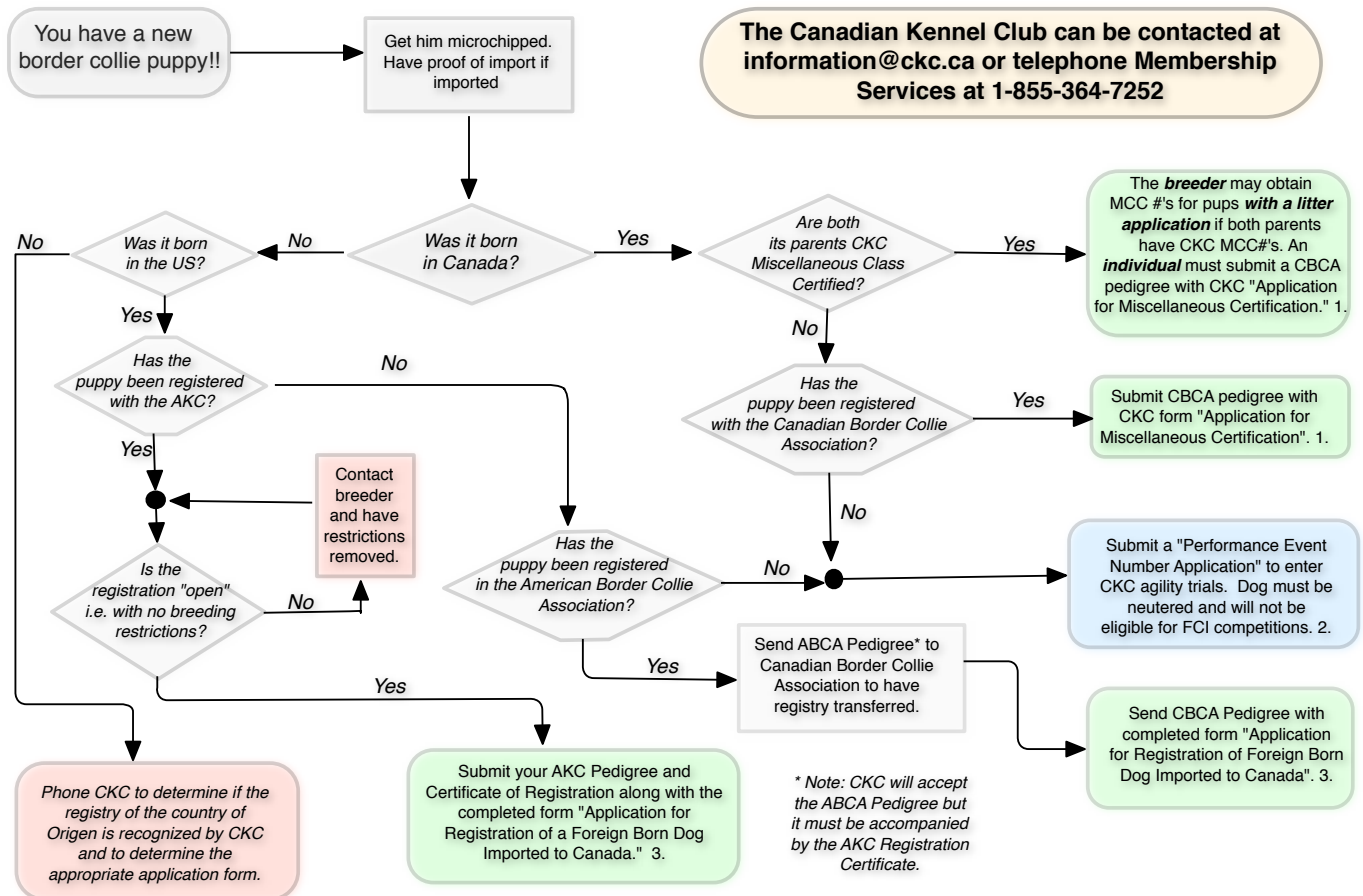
You have a new border collie puppy!!

Get him microchipped. Have proof of import if imported

**The Canadian Kennel Club can be contacted at information@ckc.ca or telephone Membership Services at 1-855-364-7252**

Was it born in Canada?

No

Was it born in the US?

No

Yes

Are both its parents CKC Miscellaneous Class Certified?

Yes

The ***breeder*** may obtain MCC #'s for pups ***with a litter application*** if both parents have CKC MCC#'s. An ***individual*** must submit a CBCA pedigree with CKC "Application for Miscellaneous Certification." 1.

No

Has the puppy been registered with the Canadian Border Collie Association?

Yes

Submit CBCA pedigree with CKC form "Application for Miscellaneous Certification". 1.

No

Yes

Has the puppy been registered with the AKC?

No

Yes

Contact breeder and have restrictions removed.

Is the registration "open" i.e. with no breeding restrictions?

No

Has the puppy been registered in the American Border Collie Association?

No

Submit a "Performance Event Number Application" to enter CKC agility trials. Dog must be neutered and will not be eligible for FCI competitions. 2.

Yes

Send ABCA Pedigree* to Canadian Border Collie Association to have registry transferred.

Send CBCA Pedigree with completed form "Application for Registration of Foreign Born Dog Imported to Canada". 3.

Yes

Phone CKC to determine if the registry of the country of Origen is recognized by CKC and to determine the appropriate application form.

Submit your AKC Pedigree and Certificate of Registration along with the completed form "Application for Registration of a Foreign Born Dog Imported to Canada." 3.

* Note: CKC will accept the ABCA Pedigree but it must be accompanied by the AKC Registration Certificate.